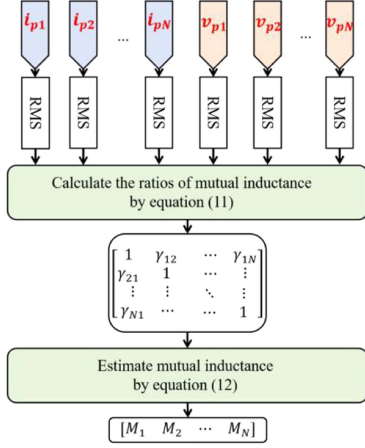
$i_{p1}$ $i_{p2}$ ... $i_{pN}$ $v_{p1}$ $v_{p2}$ ... $v_{pN}$

RMS RMS RMS RMS RMS RMS

Calculate the ratios of mutual inductance by equation (11)

$\begin{bmatrix} 1 & \gamma_{12} & \cdots & \gamma_{1N} \\ \gamma_{21} & 1 & \cdots & \vdots \\ \vdots & \vdots & \ddots & \vdots \\ \gamma_{N1} & \cdots & \cdots & 1 \end{bmatrix}$

Estimate mutual inductance by equation (12)

$[M_1 \quad M_2 \quad \cdots \quad M_N]$